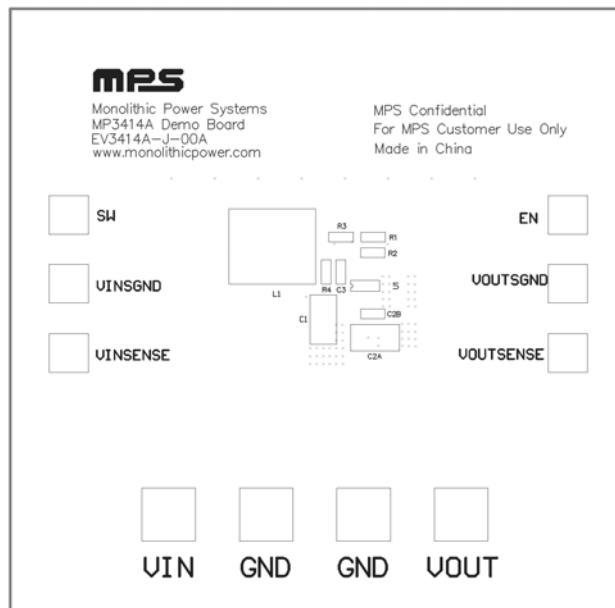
MPS

Monolithic Power Systems
MP3414A Demo Board
EV3414A-J-00A
www.monolithicpower.com

MPS Confidential
For MPS Customer Use Only
Made in China

SW

VINSGND

VINSENSE

EN

VOUTSGND

VOUTSENSE

R3
R1
R2
L1
R4
C3
5
C1
C2B
C2A

VIN
GND
GND
VOUT